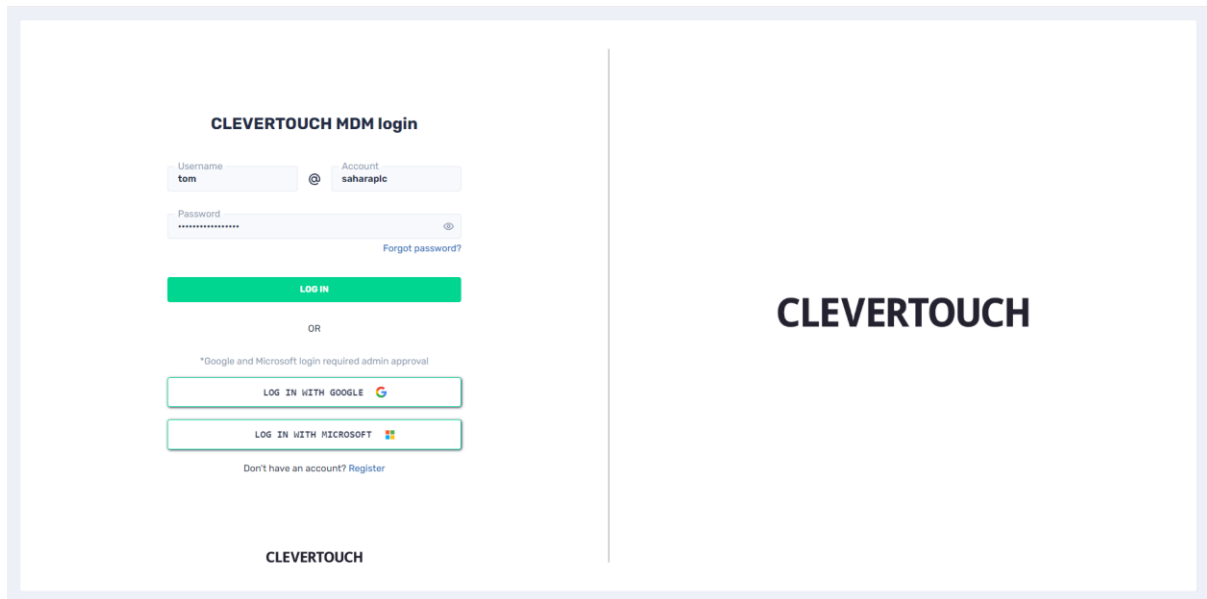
CLEVERTOUCH MDM login

Username
tom
@
Account
saharaplc

Password
•••••••••••••••••

Forgot password?

LOG IN

OR

*Google and Microsoft login required admin approval

LOG IN WITH GOOGLE

LOG IN WITH MICROSOFT

Don't have an account? Register

CLEVERTOUCH

CLEVERTOUCH